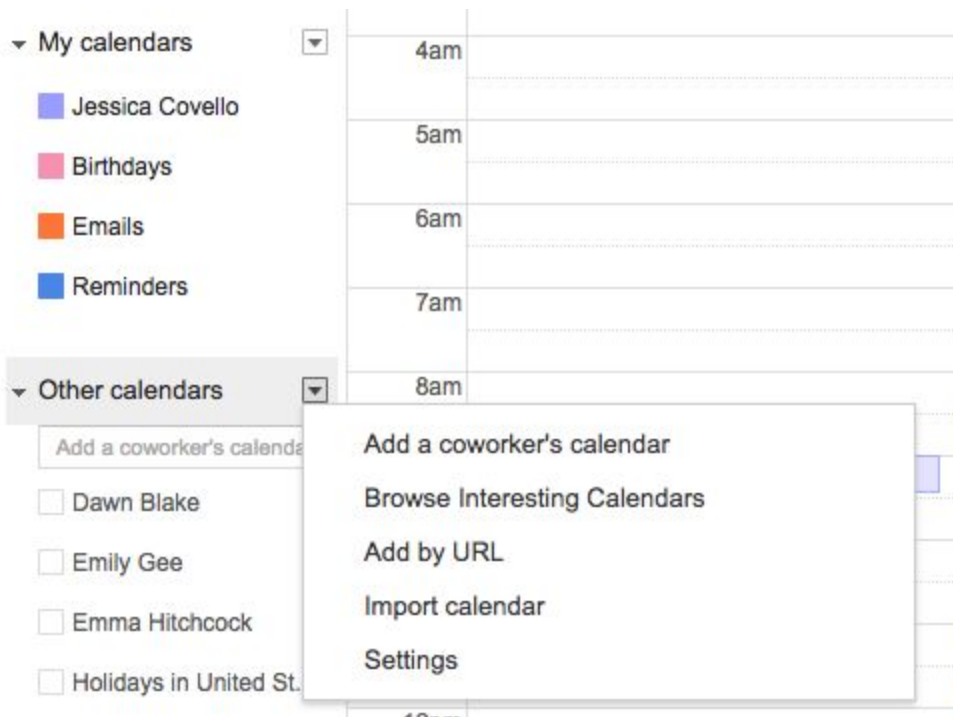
My calendars

Jessica Covello

Birthdays

Emails

Reminders

Other calendars

Add a coworker's calenda

Dawn Blake

Emily Gee

Emma Hitchcock

Holidays in United St.

4am

5am

6am

7am

8am

Add a coworker's calendar

Browse Interesting Calendars

Add by URL

Import calendar

Settings